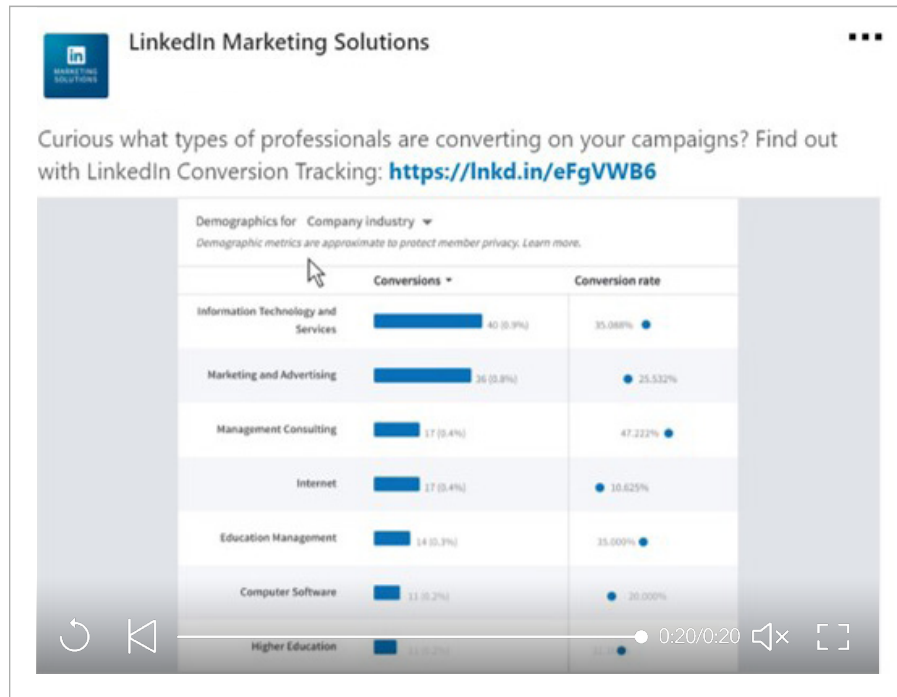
in
MARKETING SOLUTIONS

LinkedIn Marketing Solutions

Curious what types of professionals are converting on your campaigns? Find out with LinkedIn Conversion Tracking: https://lnkd.in/eFgVWB6

Demographics for Company industry

Demographic metrics are approximate to protect member privacy. Learn more.

| | Conversions | Conversion rate |
|---|---|---|
| Information Technology and Services | 40 (0.9%) | 35.088% |
| Marketing and Advertising | 36 (0.8%) | 25.532% |
| Management Consulting | 17 (0.4%) | 47.222% |
| Internet | 17 (0.4%) | 10.625% |
| Education Management | 14 (0.3%) | 35.000% |
| Computer Software | 11 (0.2%) | 20.000% |
| Higher Education | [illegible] | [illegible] |

0:20/0:20